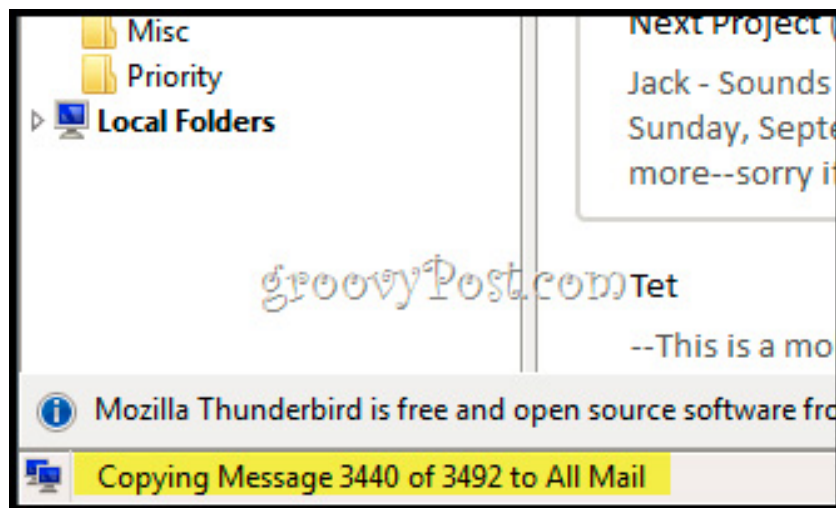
Misc
Priority
Local Folders

Next Project (
Jack - Sounds
Sunday, Septe
more--sorry i

groovyPost.com

Tet
--This is a mo

Mozilla Thunderbird is free and open source software fro

Copying Message 3440 of 3492 to All Mail